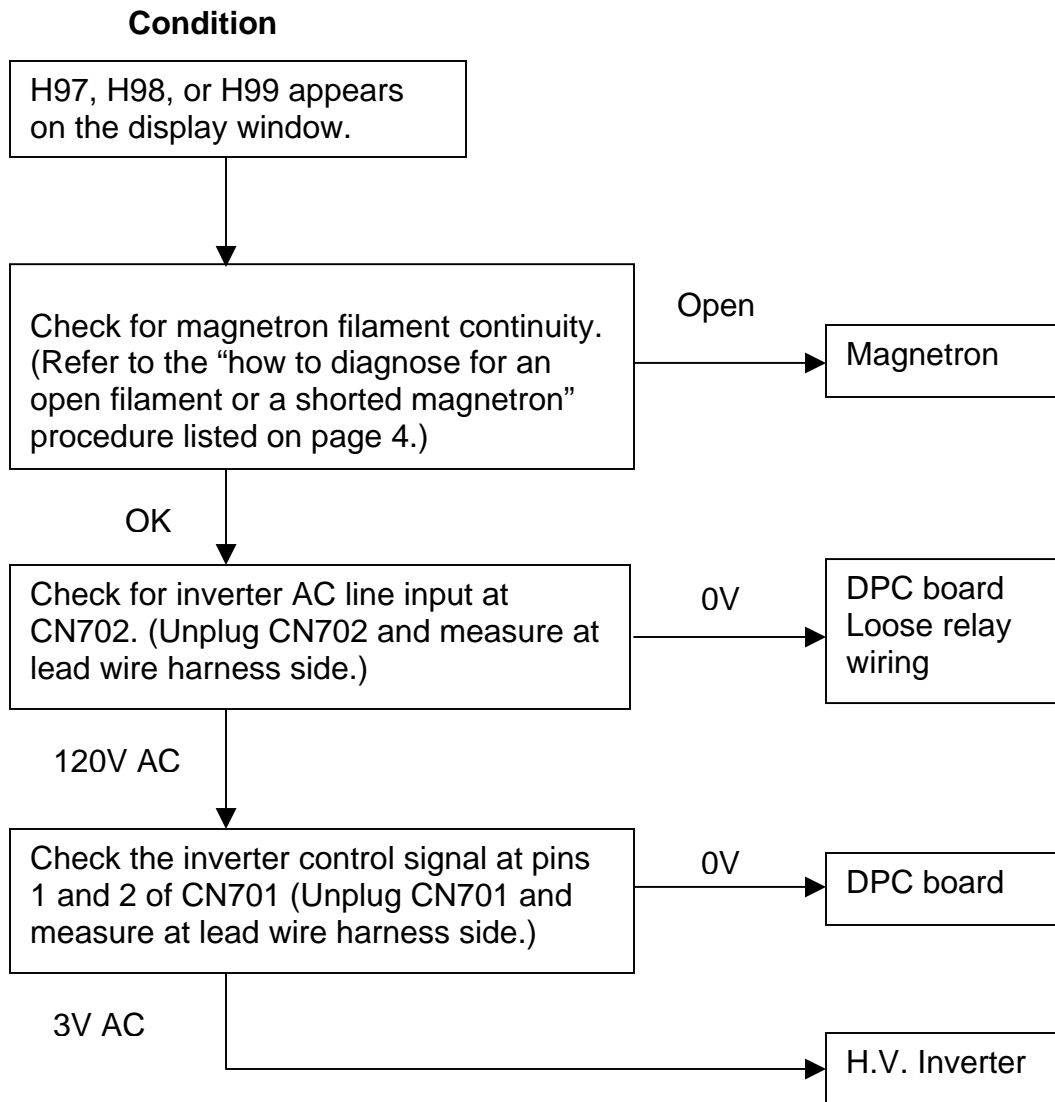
**Condition**

H97, H98, or H99 appears on the display window.

Check for magnetron filament continuity. (Refer to the “how to diagnose for an open filament or a shorted magnetron” procedure listed on page 4.)

Open

Magnetron

OK

Check for inverter AC line input at CN702. (Unplug CN702 and measure at lead wire harness side.)

0V

DPC board
Loose relay wiring

120V AC

Check the inverter control signal at pins 1 and 2 of CN701 (Unplug CN701 and measure at lead wire harness side.)

0V

DPC board

3V AC

H.V. Inverter